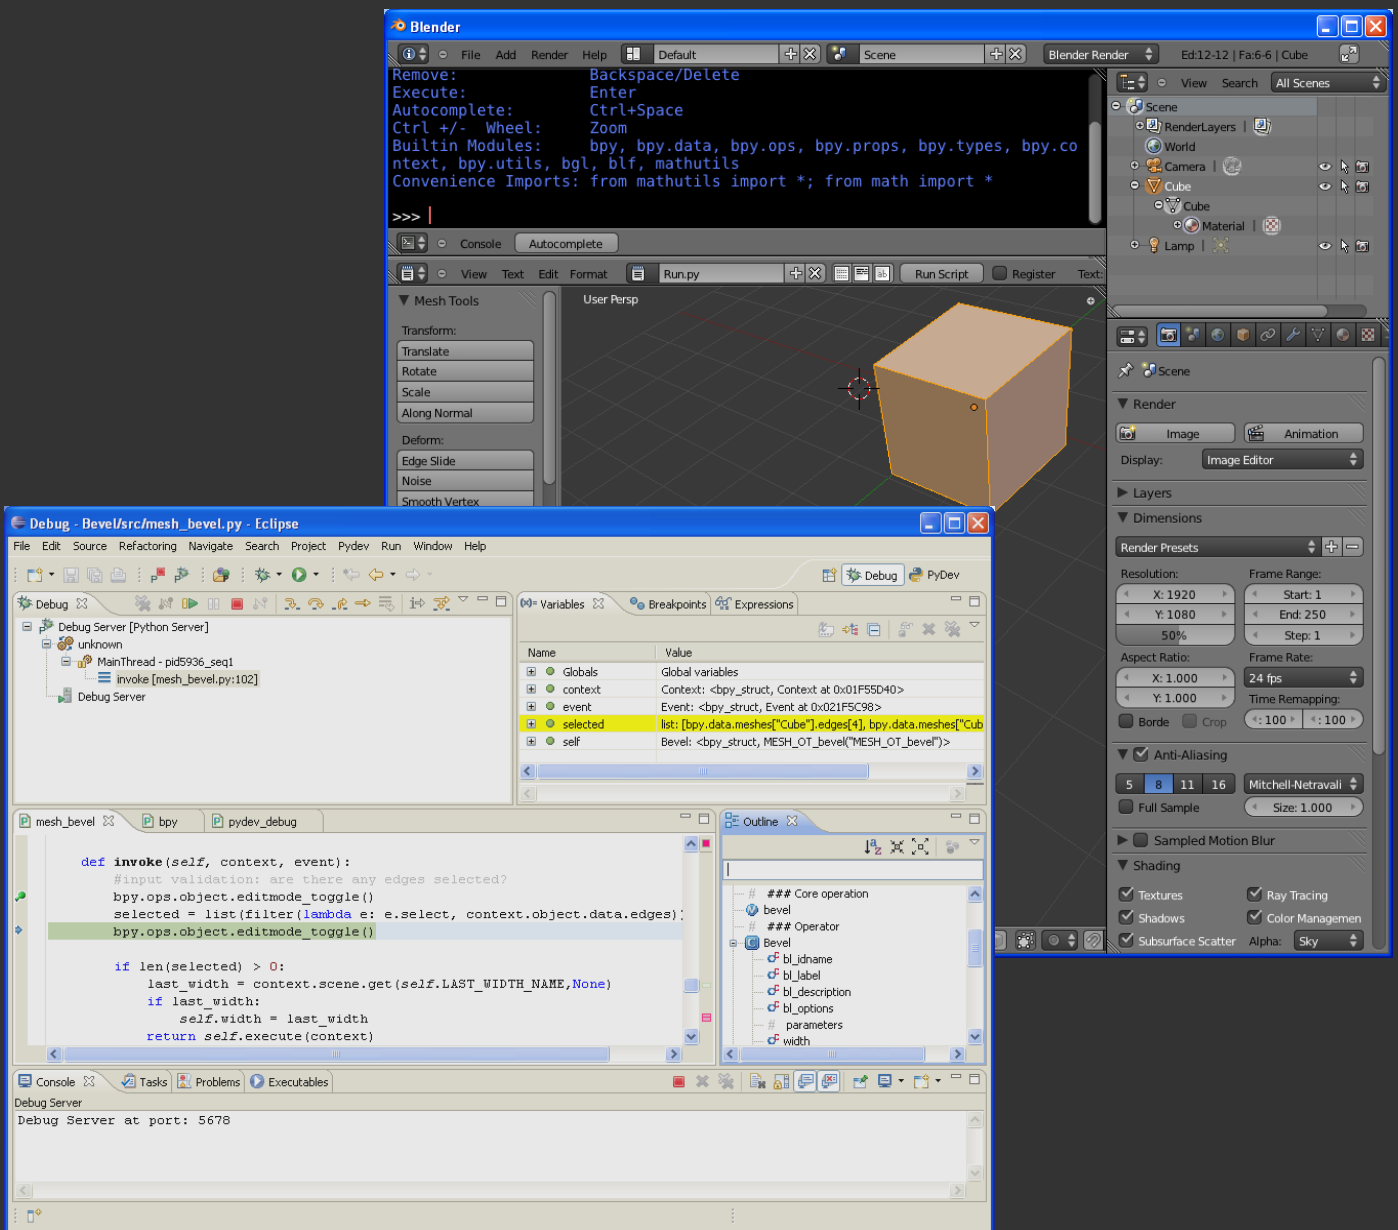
Blender

File Add Render Help Default Scene Blender Render Ed:12-12 | Fa:6-6 | Cube

Remove: Backspace/Delete
Execute: Enter
Autocomplete: Ctrl+Space
Ctrl +/- Wheel: Zoom
Builtin Modules: bpy, bpy.data, bpy.ops, bpy.props, bpy.types, bpy.context, bpy.utils, bgl, blf, mathutils
Convenience Imports: from mathutils import *; from math import *

>>>

Console Autocomplete

View Text Edit Format Run.py Run Script Register Text:

Mesh Tools
Transform:
Translate
Rotate
Scale
Along Normal
Deform:
Edge Slide
Noise
Smooth Vertex

User Persp

View Search All Scenes
Scene
RenderLayers
World
Camera
Cube
Cube
Material
Lamp

Scene
Render
Image Animation
Display: Image Editor
Layers
Dimensions
Render Presets
Resolution: Frame Range:
X: 1920 Start: 1
Y: 1080 End: 250
50% Step: 1
Aspect Ratio: Frame Rate:
X: 1.000 24 fps
Y: 1.000 Time Remapping:
Borde Crop :100 :100
Anti-Aliasing
5 8 11 16 Mitchell-Netravali
Full Sample Size: 1.000
Sampled Motion Blur
Shading
Textures Ray Tracing
Shadows Color Managemen
Subsurface Scatter Alpha: Sky

Debug - Bevel/src/mesh_bevel.py - Eclipse

File Edit Source Refactoring Navigate Search Project Pydev Run Window Help

Debug PyDev

Debug
Debug Server [Python Server]
unknown
MainThread - pid5936_seq1
invoke [mesh_bevel.py:102]
Debug Server

Variables Breakpoints Expressions

| Name | Value |
|---|---|
| Globals | Global variables |
| context | Context: <bpy_struct, Context at 0x01F55D40> |
| event | Event: <bpy_struct, Event at 0x021F5C98> |
| selected | list: [bpy.data.meshes["Cube"].edges[4], bpy.data.meshes["Cub |
| self | Bevel: <bpy_struct, MESH_OT_bevel("MESH_OT_bevel")> |

mesh_bevel bpy pydev_debug

    def invoke(self, context, event):
        #input validation: are there any edges selected?
        bpy.ops.object.editmode_toggle()
        selected = list(filter(lambda e: e.select, context.object.data.edges))
        bpy.ops.object.editmode_toggle()

        if len(selected) > 0:
            last_width = context.scene.get(self.LAST_WIDTH_NAME,None)
            if last_width:
                self.width = last_width
            return self.execute(context)

Outline
### Core operation
bevel
### Operator
Bevel
bl_idname
bl_label
bl_description
bl_options
parameters
width

Console Tasks Problems Executables
Debug Server
Debug Server at port: 5678